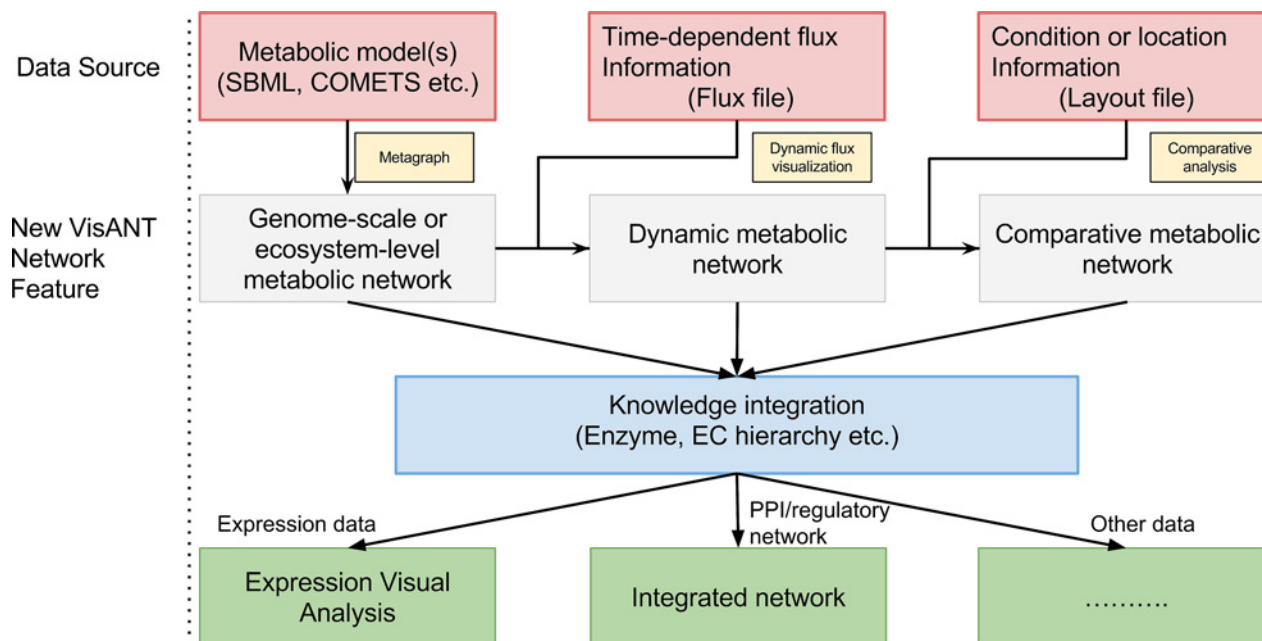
Data Source

Metabolic model(s) (SBML, COMETS etc.)

Time-dependent flux Information (Flux file)

Condition or location Information (Layout file)

Metagraph

Dynamic flux visualization

Comparative analysis

New VisANT Network Feature

Genome-scale or ecosystem-level metabolic network

Dynamic metabolic network

Comparative metabolic network

Knowledge integration (Enzyme, EC hierarchy etc.)

Expression data

PPI/regulatory network

Other data

Expression Visual Analysis

Integrated network

……….